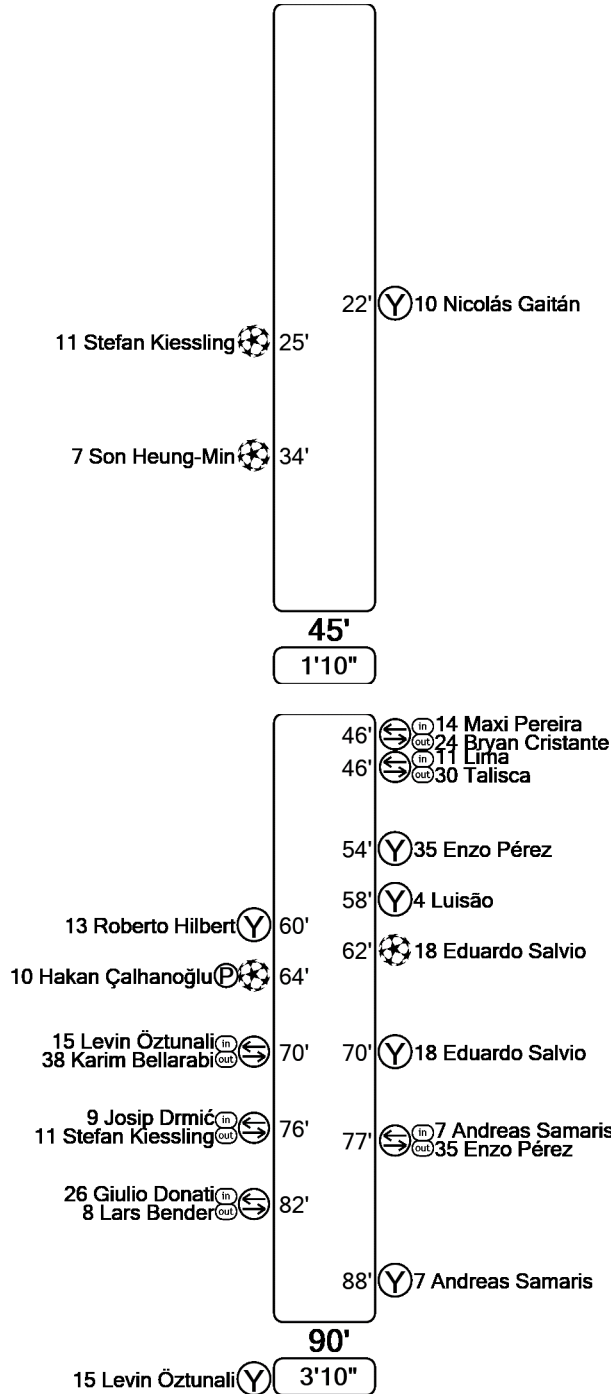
22' Y 10 Nicolás Gaitán

11 Stefan Kiessling 25'

7 Son Heung-Min 34'

45'
1'10"

46' in 14 Maxi Pereira out 24 Bryan Cristante
46' in 11 Lima out 30 Talisca

54' Y 35 Enzo Pérez

58' Y 4 Luisão

13 Roberto Hilbert Y 60'

62' 18 Eduardo Salvio

10 Hakan Çalhanoğlu P 64'

15 Levin Öztunali in 38 Karim Bellarabi out 70'

70' Y 18 Eduardo Salvio

9 Josip Drmić in 11 Stefan Kiessling out 76'

77' in 7 Andreas Samaris out 35 Enzo Pérez

26 Giulio Donati in 8 Lars Bender out 82'

88' Y 7 Andreas Samaris

90'

15 Levin Öztunali Y 3'10"